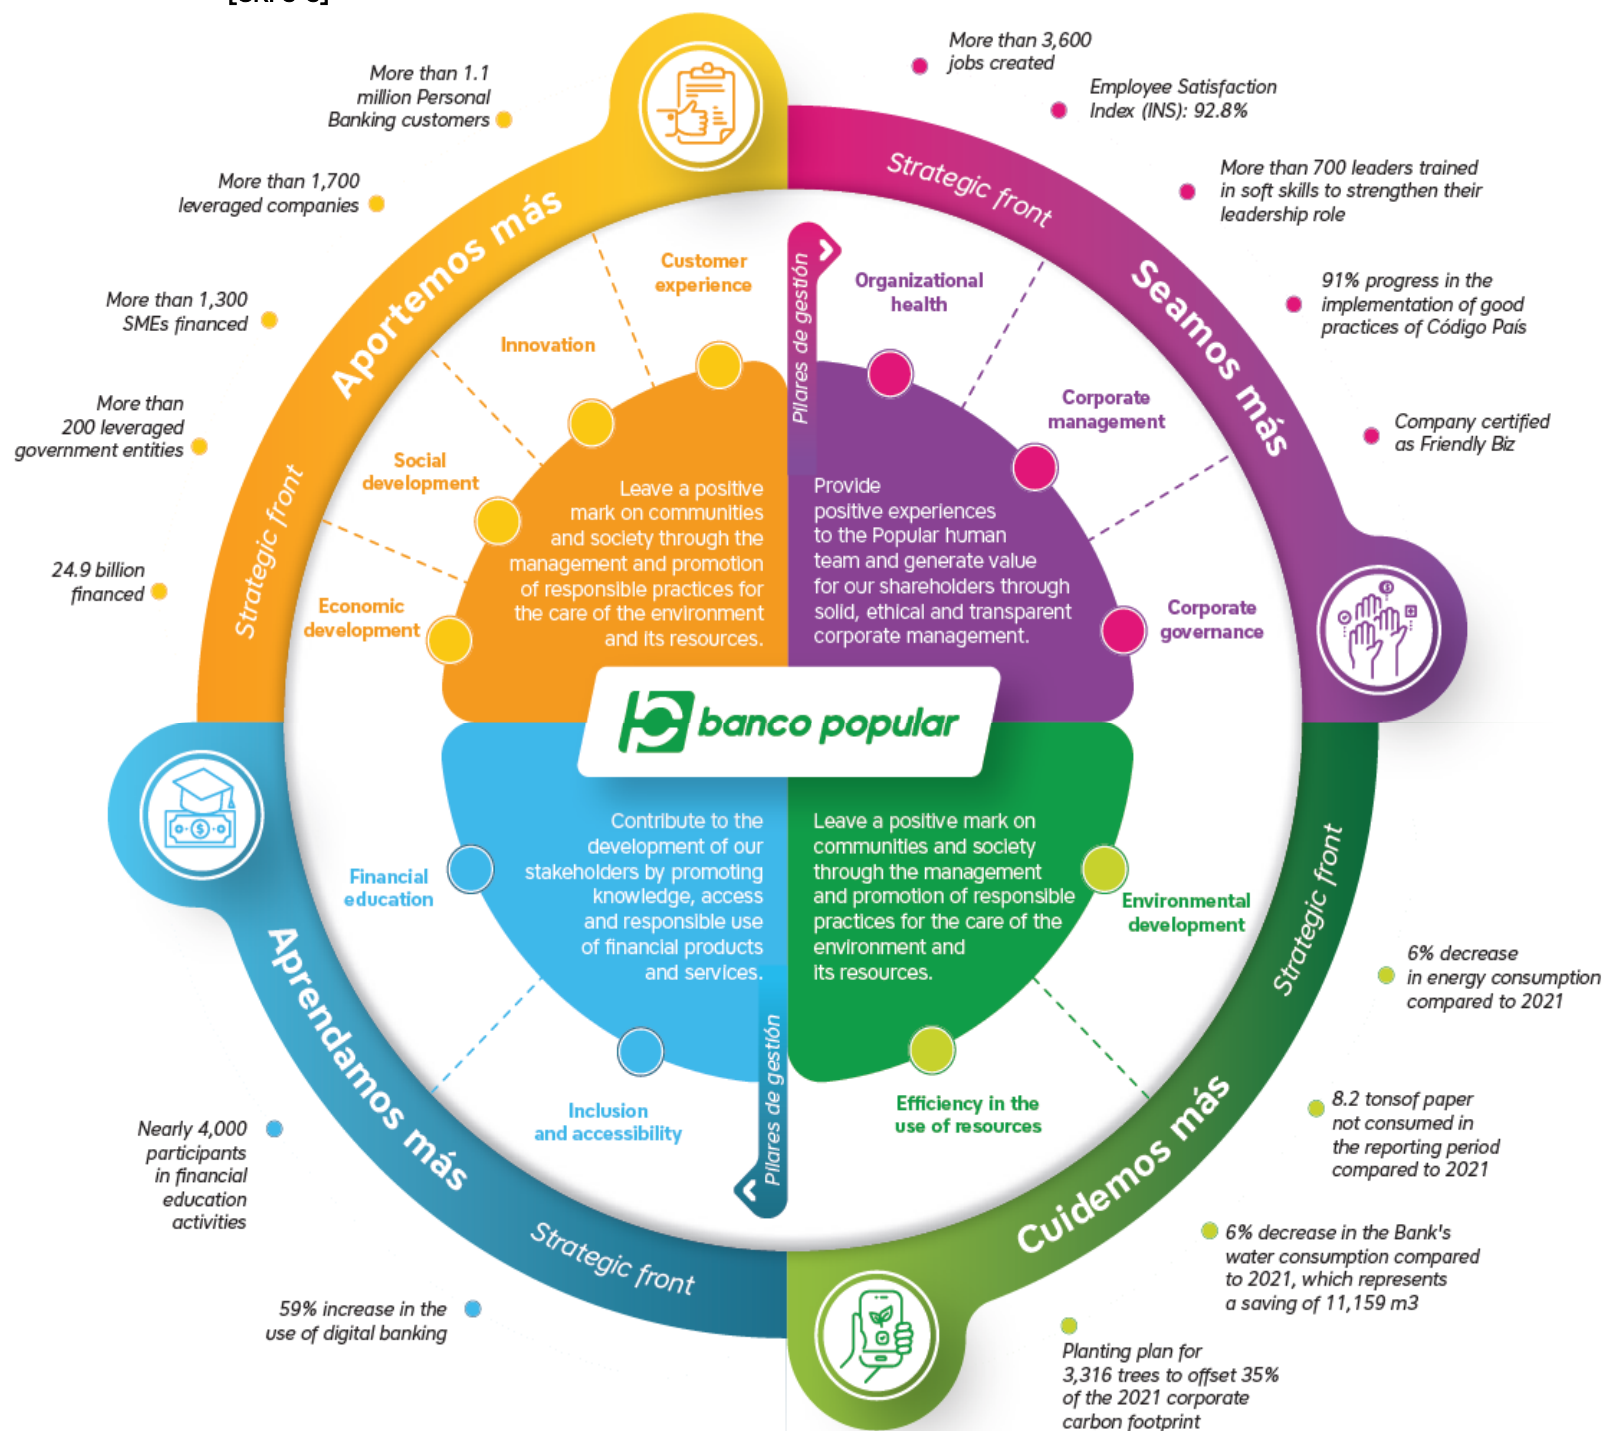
More than 1.1 million Personal Banking customers

More than 1,700 leveraged companies

More than 1,300 SMEs financed

More than 200 leveraged government entities

24.9 billion financed

Aportemos más

Strategic front

Customer experience

Innovation

Social development

Economic development

Leave a positive mark on communities and society through the management and promotion of responsible practices for the care of the environment and its resources.

Pilares de gestión

More than 3,600 jobs created

Employee Satisfaction Index (INS): 92.8%

More than 700 leaders trained in soft skills to strengthen their leadership role

91% progress in the implementation of good practices of Código País

Company certified as Friendly Biz

Strategic front

Seamos más

Organizational health

Corporate management

Corporate governance

Provide positive experiences to the Popular human team and generate value for our shareholders through solid, ethical and transparent corporate management.

banco popular

Financial education

Contribute to the development of our stakeholders by promoting knowledge, access and responsible use of financial products and services.

Inclusion and accessibility

Pilares de gestión

Aprendamos más

Strategic front

Nearly 4,000 participants in financial education activities

59% increase in the use of digital banking

Leave a positive mark on communities and society through the management and promotion of responsible practices for the care of the environment and its resources.

Environmental development

Efficiency in the use of resources

Strategic front

Cuidemos más

6% decrease in energy consumption compared to 2021

8.2 tonsof paper not consumed in the reporting period compared to 2021

6% decrease in the Bank's water consumption compared to 2021, which represents a saving of 11,159 m3

Planting plan for 3,316 trees to offset 35% of the 2021 corporate carbon footprint